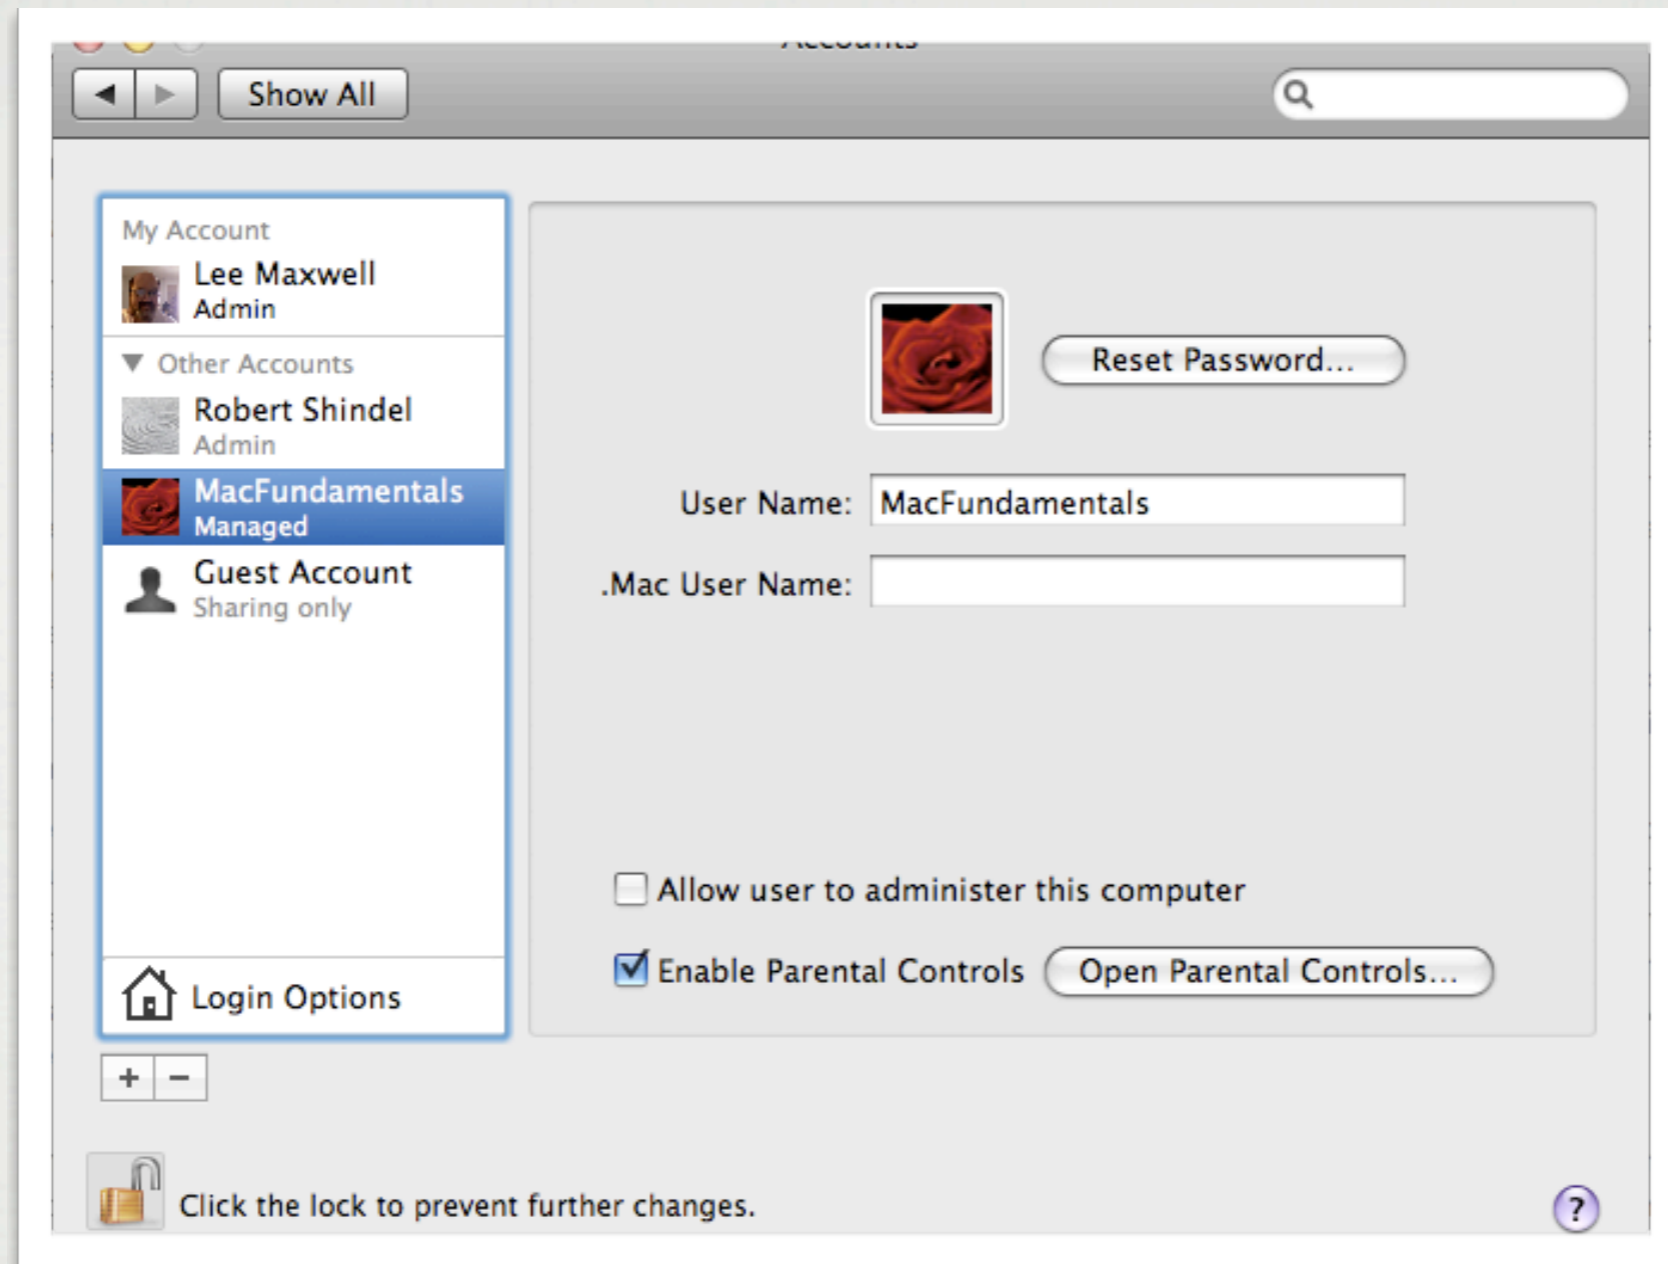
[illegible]

Show All

My Account
Lee Maxwell
Admin

Other Accounts
Robert Shindel
Admin
MacFundamentals
Managed
Guest Account
Sharing only

Login Options

+ −

Reset Password...

User Name: MacFundamentals
.Mac User Name:

Allow user to administer this computer

Enable Parental Controls
Open Parental Controls...

Click the lock to prevent further changes.

?